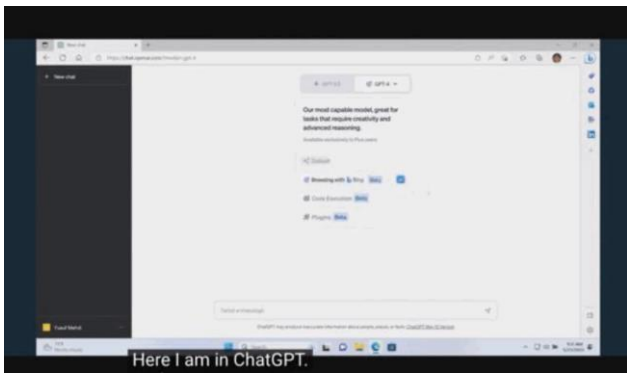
New chat

GPT-3.5

GPT-4

Our most capable model, great for tasks that require creativity and advanced reasoning.

Available exclusively to Plus users

Default

Browsing with Bing Beta

Code Execution Beta

Plugins Beta

Send a message

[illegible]

Here I am in ChatGPT.